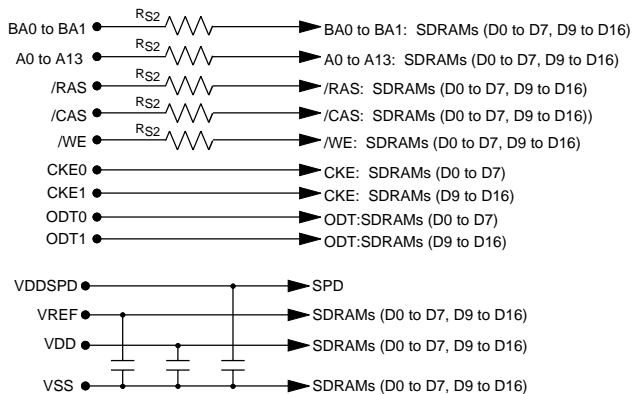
BA0 to BA1
$R_{S2}$
BA0 to BA1: SDRAMs (D0 to D7, D9 to D16)

A0 to A13
$R_{S2}$
A0 to A13: SDRAMs (D0 to D7, D9 to D16)

/RAS
$R_{S2}$
/RAS: SDRAMs (D0 to D7, D9 to D16)

/CAS
$R_{S2}$
/CAS: SDRAMs (D0 to D7, D9 to D16))

/WE
$R_{S2}$
/WE: SDRAMs (D0 to D7, D9 to D16)

CKE0
CKE: SDRAMs (D0 to D7)

CKE1
CKE: SDRAMs (D9 to D16)

ODT0
ODT:SDRAMs (D0 to D7)

ODT1
ODT:SDRAMs (D9 to D16)

VDDSPD
SPD

VREF
SDRAMs (D0 to D7, D9 to D16)

VDD
SDRAMs (D0 to D7, D9 to D16)

VSS
SDRAMs (D0 to D7, D9 to D16)